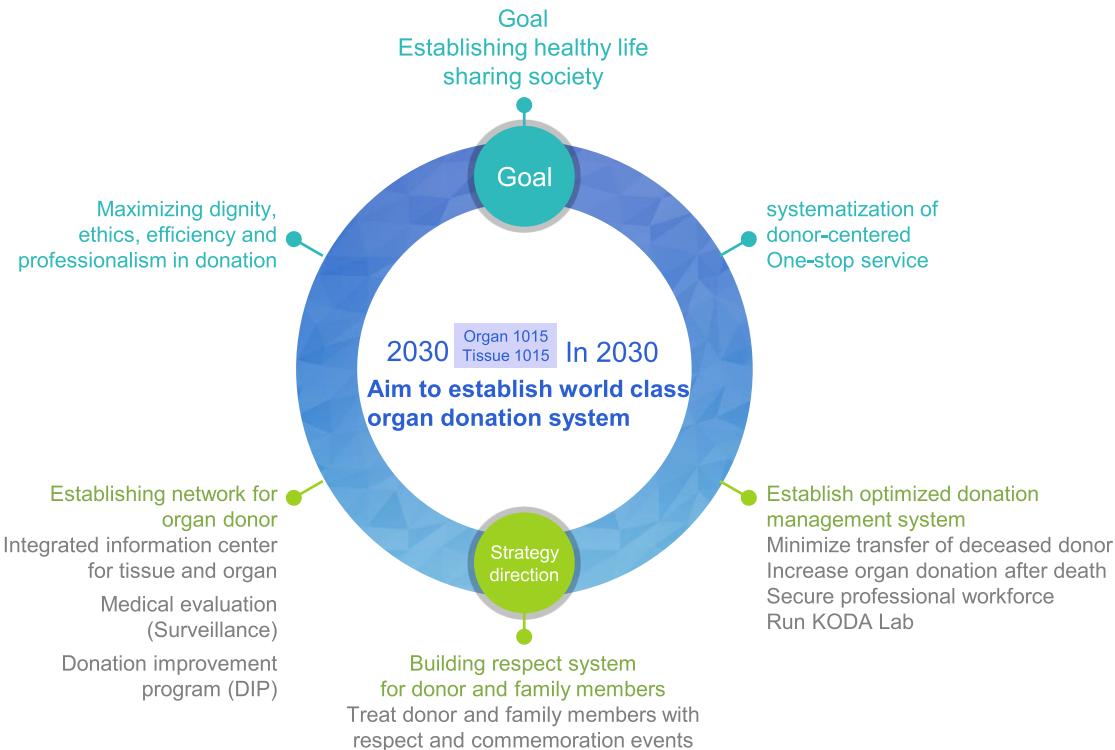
Goal
Establishing healthy life sharing society

Goal

Maximizing dignity, ethics, efficiency and professionalism in donation

systematization of donor-centered One-stop service

2030 Organ 1015 Tissue 1015 In 2030
Aim to establish world class organ donation system

Establishing network for organ donor
Integrated information center for tissue and organ
Medical evaluation (Surveillance)
Donation improvement program (DIP)

Establish optimized donation management system
Minimize transfer of deceased donor
Increase organ donation after death
Secure professional workforce
Run KODA Lab

Strategy direction

Building respect system for donor and family members
Treat donor and family members with respect and commemoration events